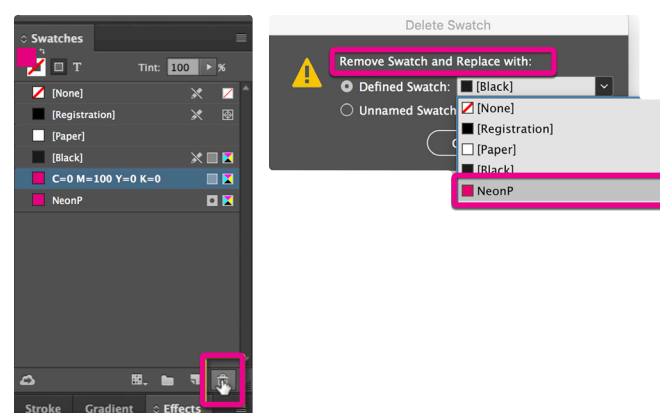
Swatches

T

Tint: 100 %

[None]

[Registration]

[Paper]

[Black]

C=0 M=100 Y=0 K=0

NeonP

Stroke Gradient Effects

Delete Swatch

Remove Swatch and Replace with:

Defined Swatch: [Black]

Unnamed Swatch

[None]

[Registration]

[Paper]

[Black]

NeonP